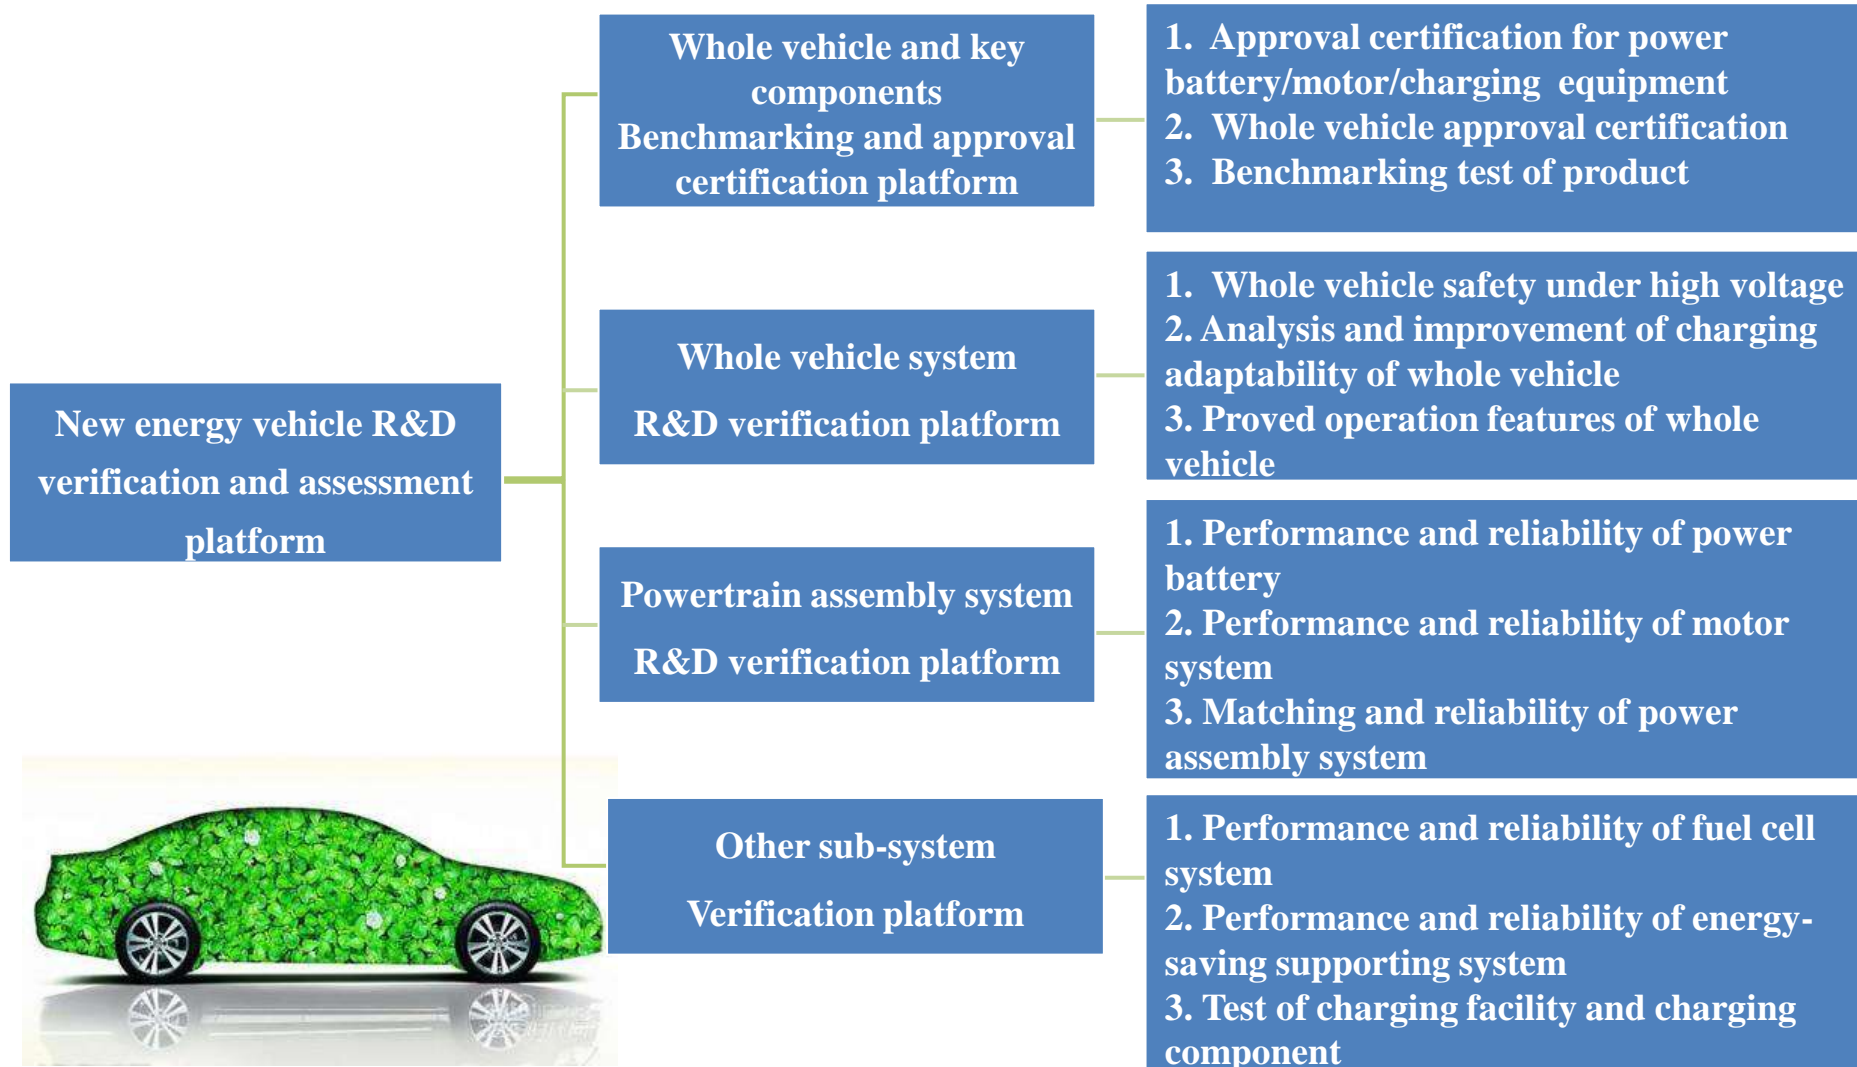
New energy vehicle R&D verification and assessment platform

Whole vehicle and key components Benchmarking and approval certification platform

1. Approval certification for power battery/motor/charging equipment
2. Whole vehicle approval certification
3. Benchmarking test of product

Whole vehicle system R&D verification platform

1. Whole vehicle safety under high voltage
2. Analysis and improvement of charging adaptability of whole vehicle
3. Proved operation features of whole vehicle

Powertrain assembly system R&D verification platform

1. Performance and reliability of power battery
2. Performance and reliability of motor system
3. Matching and reliability of power assembly system

Other sub-system Verification platform

1. Performance and reliability of fuel cell system
2. Performance and reliability of energy-saving supporting system
3. Test of charging facility and charging component